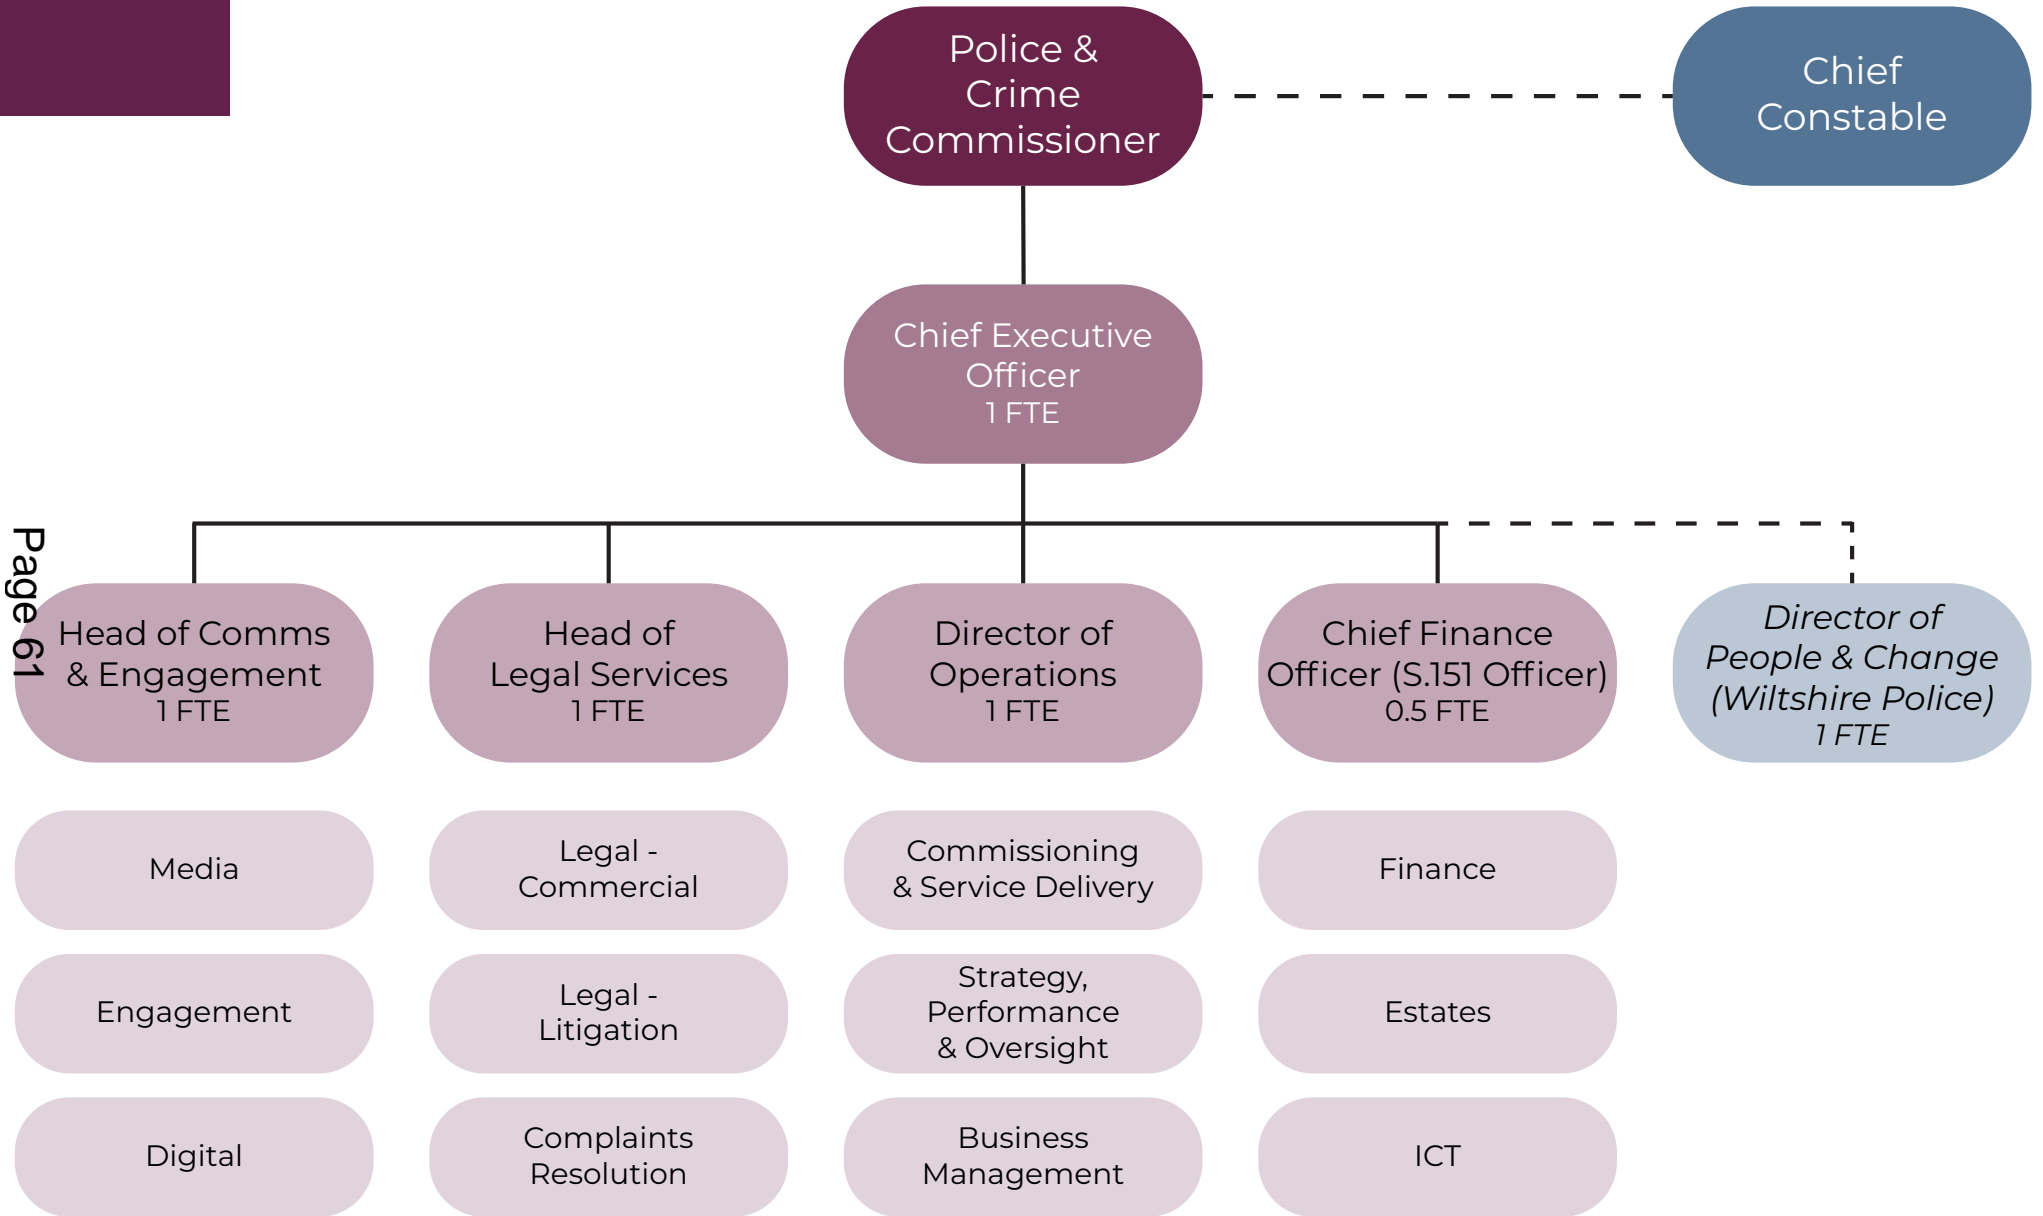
Police & Crime Commissioner

Chief Constable

Chief Executive Officer
1 FTE

Page 61

Head of Comms & Engagement
1 FTE

Head of Legal Services
1 FTE

Director of Operations
1 FTE

Chief Finance Officer (S.151 Officer)
0.5 FTE

*Director of People & Change (Wiltshire Police)*
*1 FTE*

Media

Engagement

Digital

Legal - Commercial

Legal - Litigation

Complaints Resolution

Commissioning & Service Delivery

Strategy, Performance & Oversight

Business Management

Finance

Estates

ICT